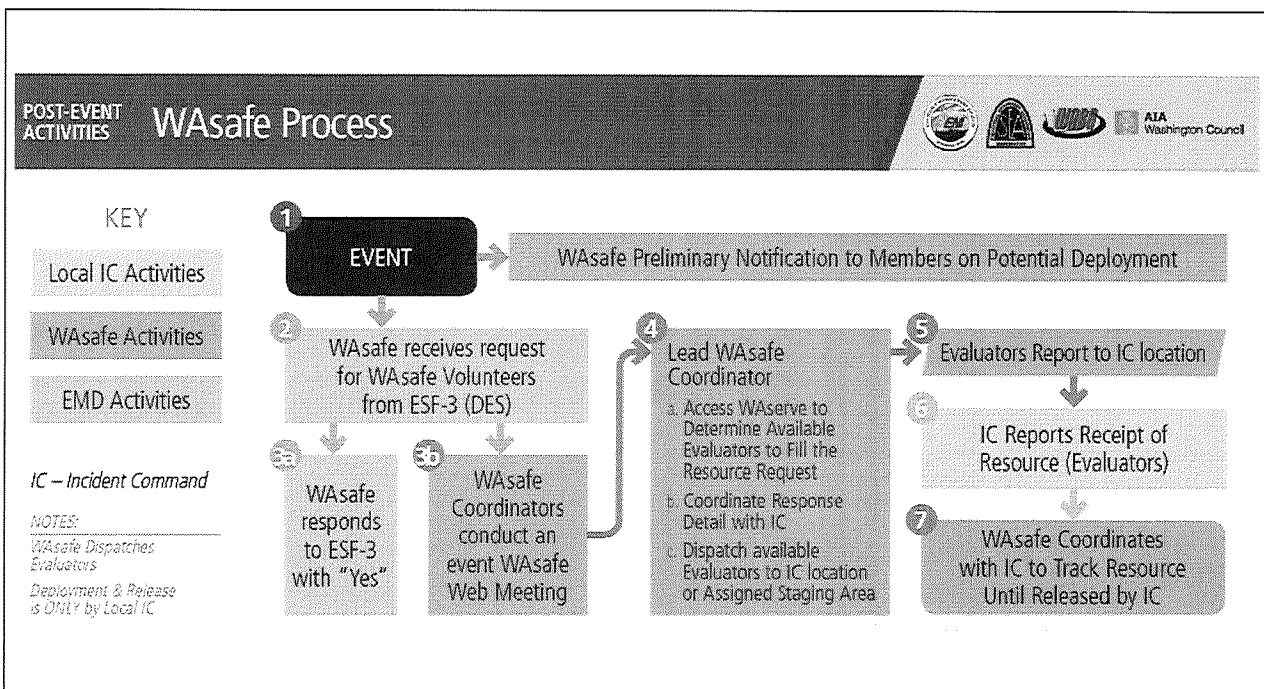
POST-EVENT ACTIVITIES WAsafe Process

AIA Washington Council

KEY

Local IC Activities

WAsafe Activities

EMD Activities

IC – Incident Command

NOTES:

WAsafe Dispatches Evaluators

Deployment & Release is ONLY by Local IC

1 EVENT

WAsafe Preliminary Notification to Members on Potential Deployment

2 WAsafe receives request for WAsafe Volunteers from ESF-3 (DES)

3a WAsafe responds to ESF-3 with "Yes"

3b WAsafe Coordinators conduct an event WAsafe Web Meeting

4 Lead WAsafe Coordinator

a. Access WAserve to Determine Available Evaluators to Fill the Resource Request

b. Coordinate Response Detail with IC

c. Dispatch available Evaluators to IC location or Assigned Staging Area

5 Evaluators Report to IC location

6 IC Reports Receipt of Resource (Evaluators)

7 WAsafe Coordinates with IC to Track Resource Until Released by IC